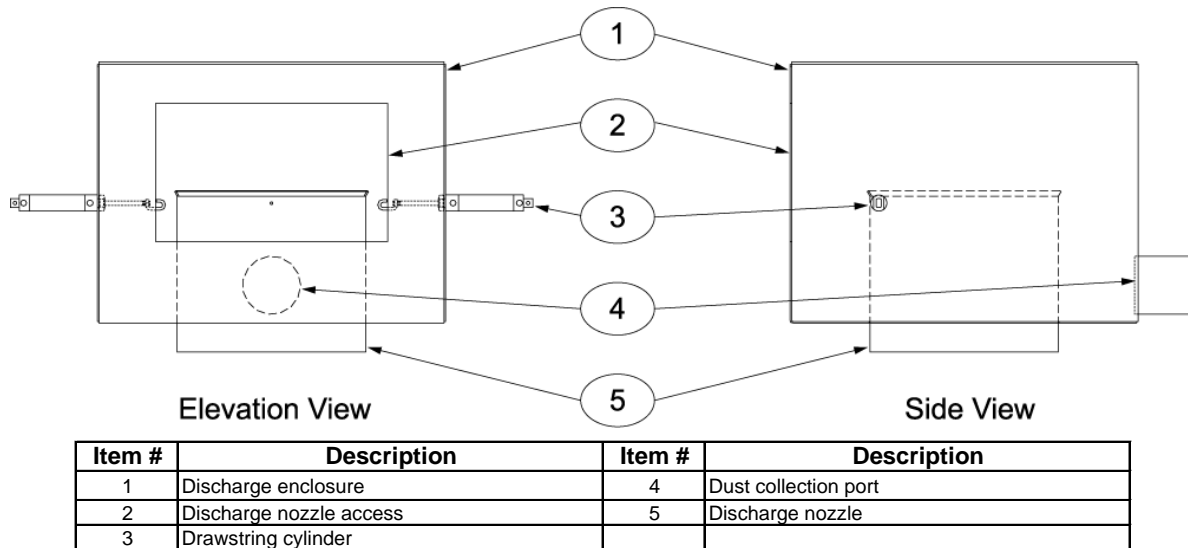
1

2

3

4

5

Elevation View

Side View

| Item # | Description | Item # | Description |
|---|---|---|---|
| 1 | Discharge enclosure | 4 | Dust collection port |
| 2 | Discharge nozzle access | 5 | Discharge nozzle |
| 3 | Drawstring cylinder | | |